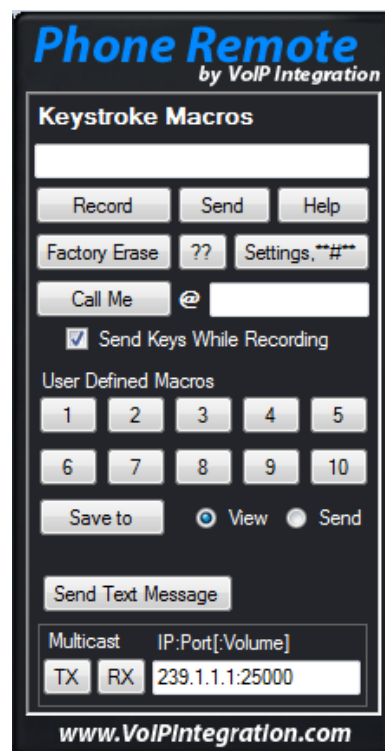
Phone Remote
by VoIP Integration

Keystroke Macros

Record Send Help

Factory Erase ?? Settings,**#**

Call Me @

Send Keys While Recording

User Defined Macros

1 2 3 4 5

6 7 8 9 10

Save to View Send

Send Text Message

Multicast IP:Port[:Volume]

TX RX 239.1.1.1:25000

www.VoIPIntegration.com